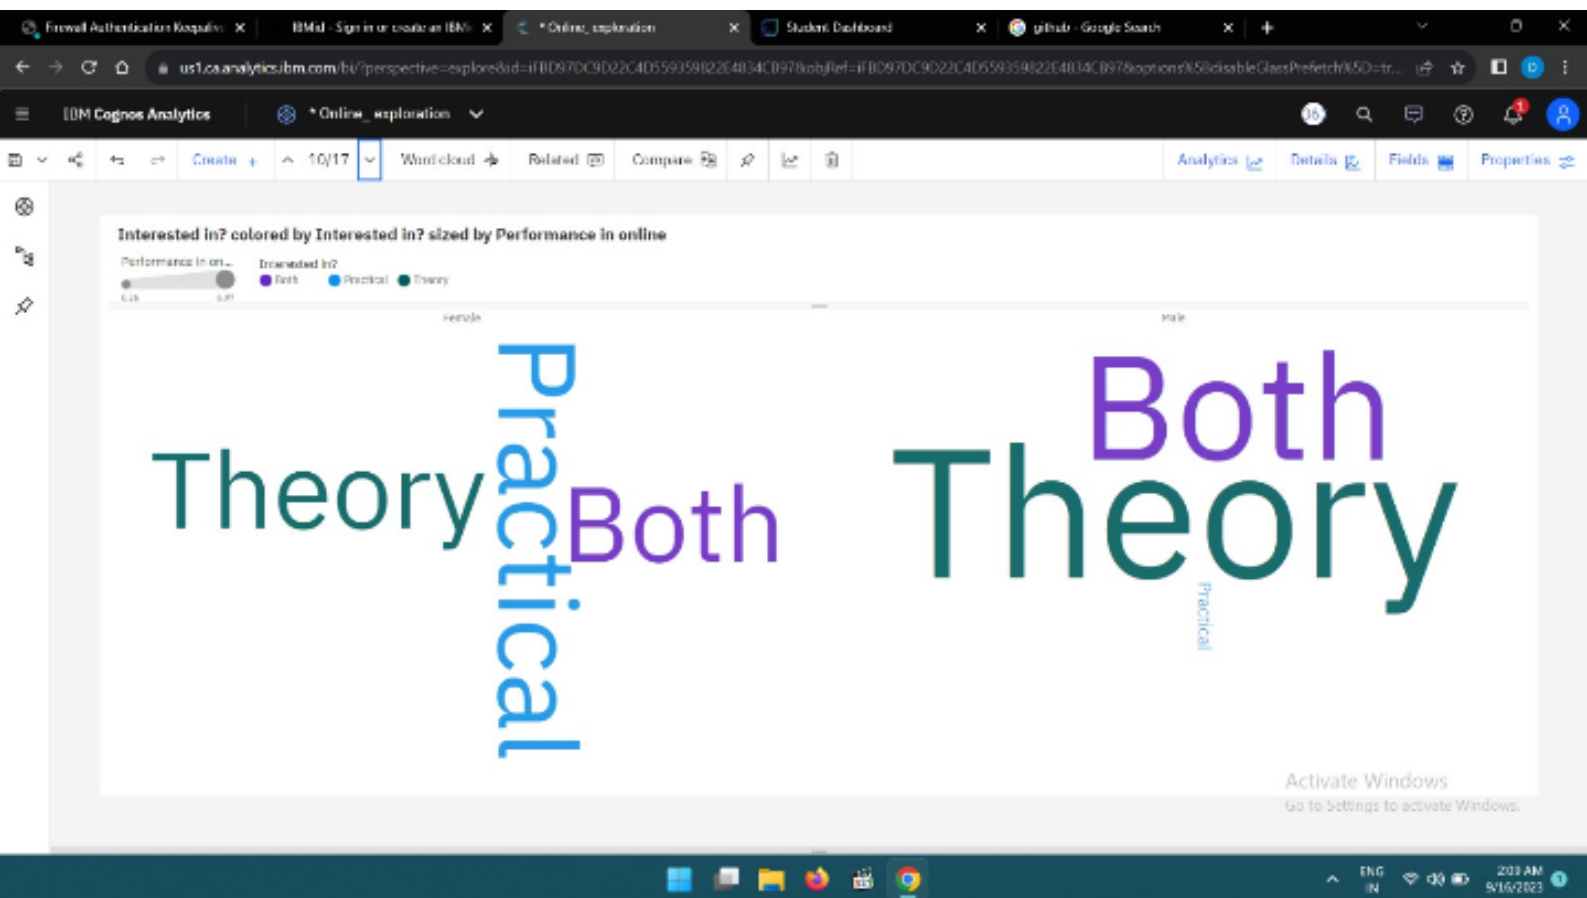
Firewall Authentication Keepalive ×
IBMid - Sign in or create an IBMid ×
* Online_exploration ×
Student Dashboard ×
github - Google Search ×
+

us1.ca.analytics.ibm.com/bi/?perspective=explore&id=iFBD97DC9D22C4D559359822E4834CB97&objRef=iFBD97DC9D22C4D559359822E4834CB97&options%5BdisableGlassPrefetch%5D=tr...

IBM Cognos Analytics
* Online_exploration

Create
10/17
Word cloud
Related
Compare
Analytics
Details
Fields
Properties

Interested in? colored by Interested in? sized by Performance in online

Performance in on...
Interested in?
Both
Practical
Theory

Female
Male

Theory
Practical
Both

Both
Theory
Practical

Activate Windows
Go to Settings to activate Windows.

ENG
IN
2:03 AM
9/16/2023